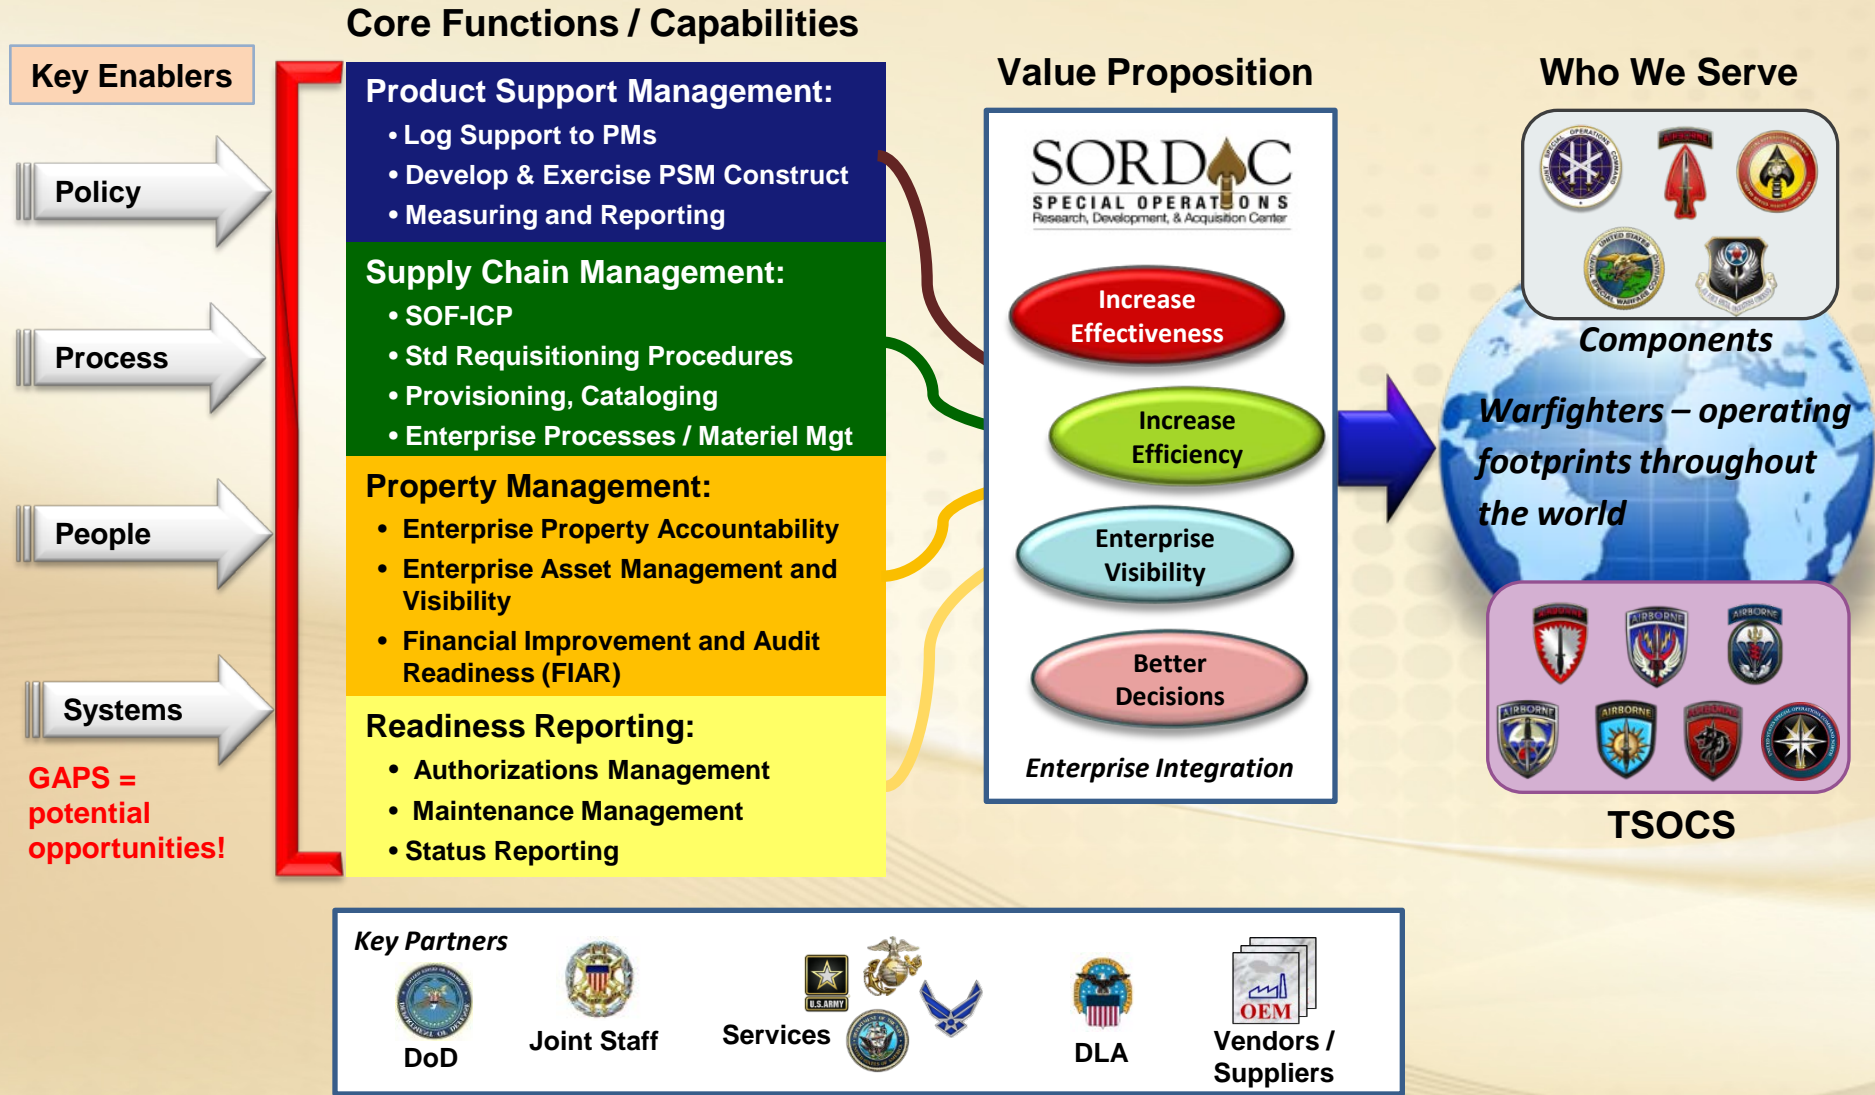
Core Functions / Capabilities

Key Enablers

Policy

Process

People

Systems

GAPS = potential opportunities!

Product Support Management:
• Log Support to PMs
• Develop & Exercise PSM Construct
• Measuring and Reporting

Supply Chain Management:
• SOF-ICP
• Std Requisitioning Procedures
• Provisioning, Cataloging
• Enterprise Processes / Materiel Mgt

Property Management:
• Enterprise Property Accountability
• Enterprise Asset Management and Visibility
• Financial Improvement and Audit Readiness (FIAR)

Readiness Reporting:
• Authorizations Management
• Maintenance Management
• Status Reporting

Value Proposition

SORDAC
SPECIAL OPERATIONS
Research, Development, & Acquisition Center

Increase Effectiveness

Increase Efficiency

Enterprise Visibility

Better Decisions

Enterprise Integration

Who We Serve

Components

Warfighters – operating footprints throughout the world

TSOCS

Key Partners

DoD

Joint Staff

U.S. ARMY

Services

DLA

OEM

Vendors / Suppliers